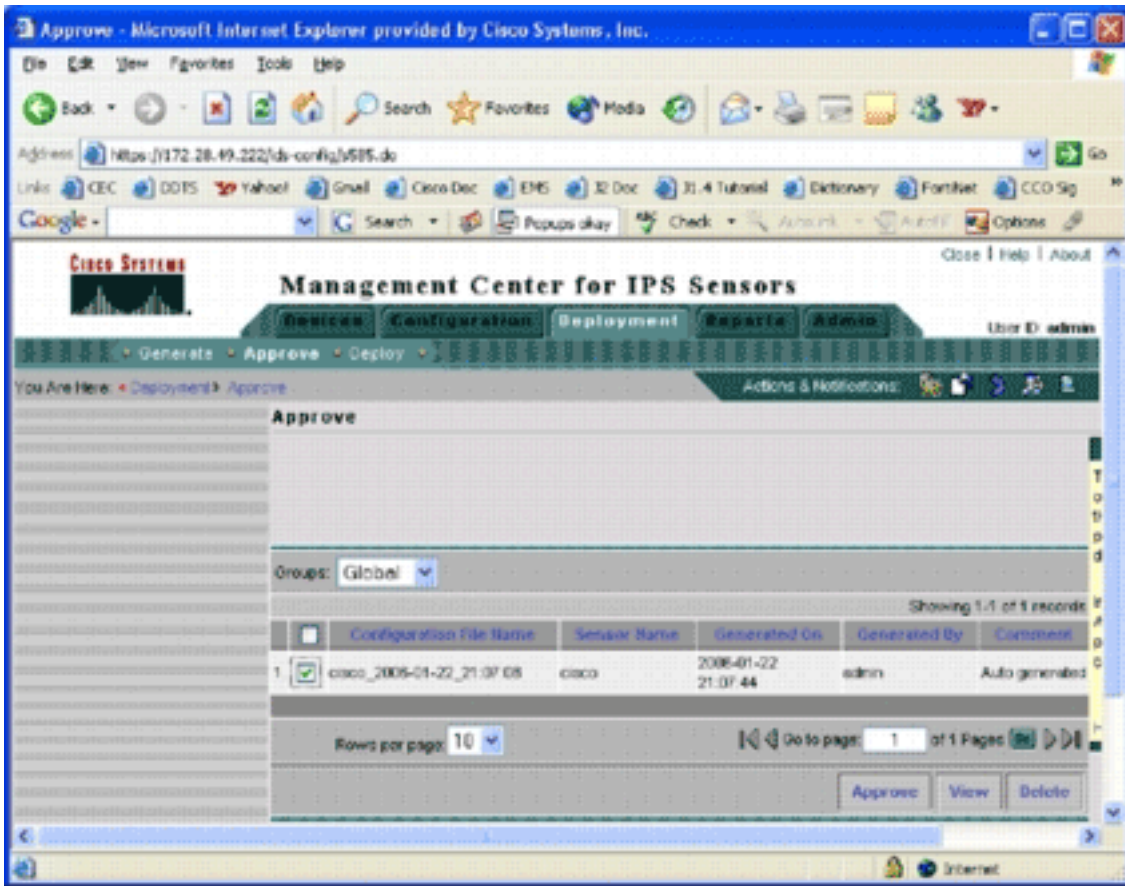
Approve - Microsoft Internet Explorer provided by Cisco Systems, Inc.

File Edit View Favorites Tools Help

Back Search Favorites Media

Address https://172.28.49.222/ids-config/s505.do Go

Links CEC DDTS Yahoo! Gmail Cisco Doc EMS 3.2 Doc 3.1.4 Tutorial Dictionary Fortinet CCO Sig

Google Search Popups okay Check AutoLink AutoFill Options

Cisco Systems

Close | Help | About

Management Center for IPS Sensors

Devices Configuration Deployment Reports Admin

User ID: admin

Generate Approve Deploy

You Are Here: Deployment > Approve

Actions & Notifications:

Approve

Groups: Global

Showing 1-1 of 1 records

| | | Configuration File Name | Sensor Name | Generated On | Generated By | Comment |
|---|---|---|---|---|---|---|
| 1 | ☑ | cisco_2006-01-22_21:07:08 | cisco | 2006-01-22 21:07:44 | admin | Auto generated |

Rows per page: 10

Go to page: 1 of 1 Pages Go

Approve View Delete

Internet